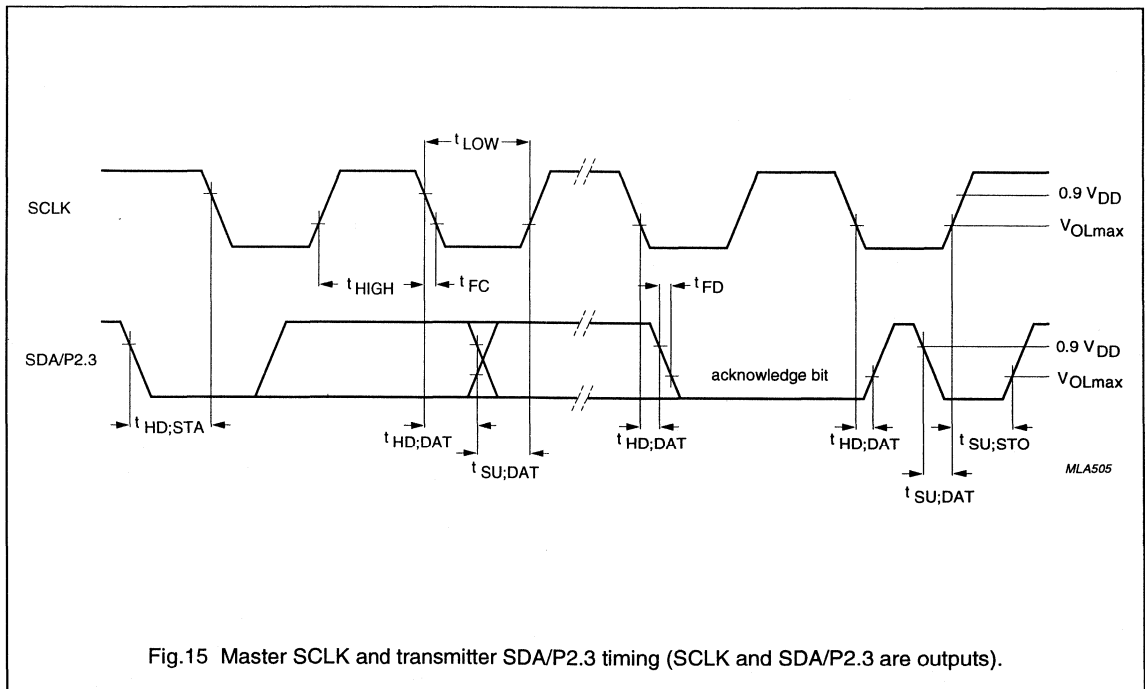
$t_{LOW}$

SCLK

0.9 $V_{DD}$

$V_{OLmax}$

$t_{HIGH}$

$t_{FC}$

$t_{FD}$

SDA/P2.3

0.9 $V_{DD}$

acknowledge bit

$V_{OLmax}$

$t_{HD;STA}$

$t_{HD;DAT}$

$t_{SU;DAT}$

$t_{HD;DAT}$

$t_{HD;DAT}$

$t_{SU;STO}$

$t_{SU;DAT}$

MLA505

Fig.15 Master SCLK and transmitter SDA/P2.3 timing (SCLK and SDA/P2.3 are outputs).